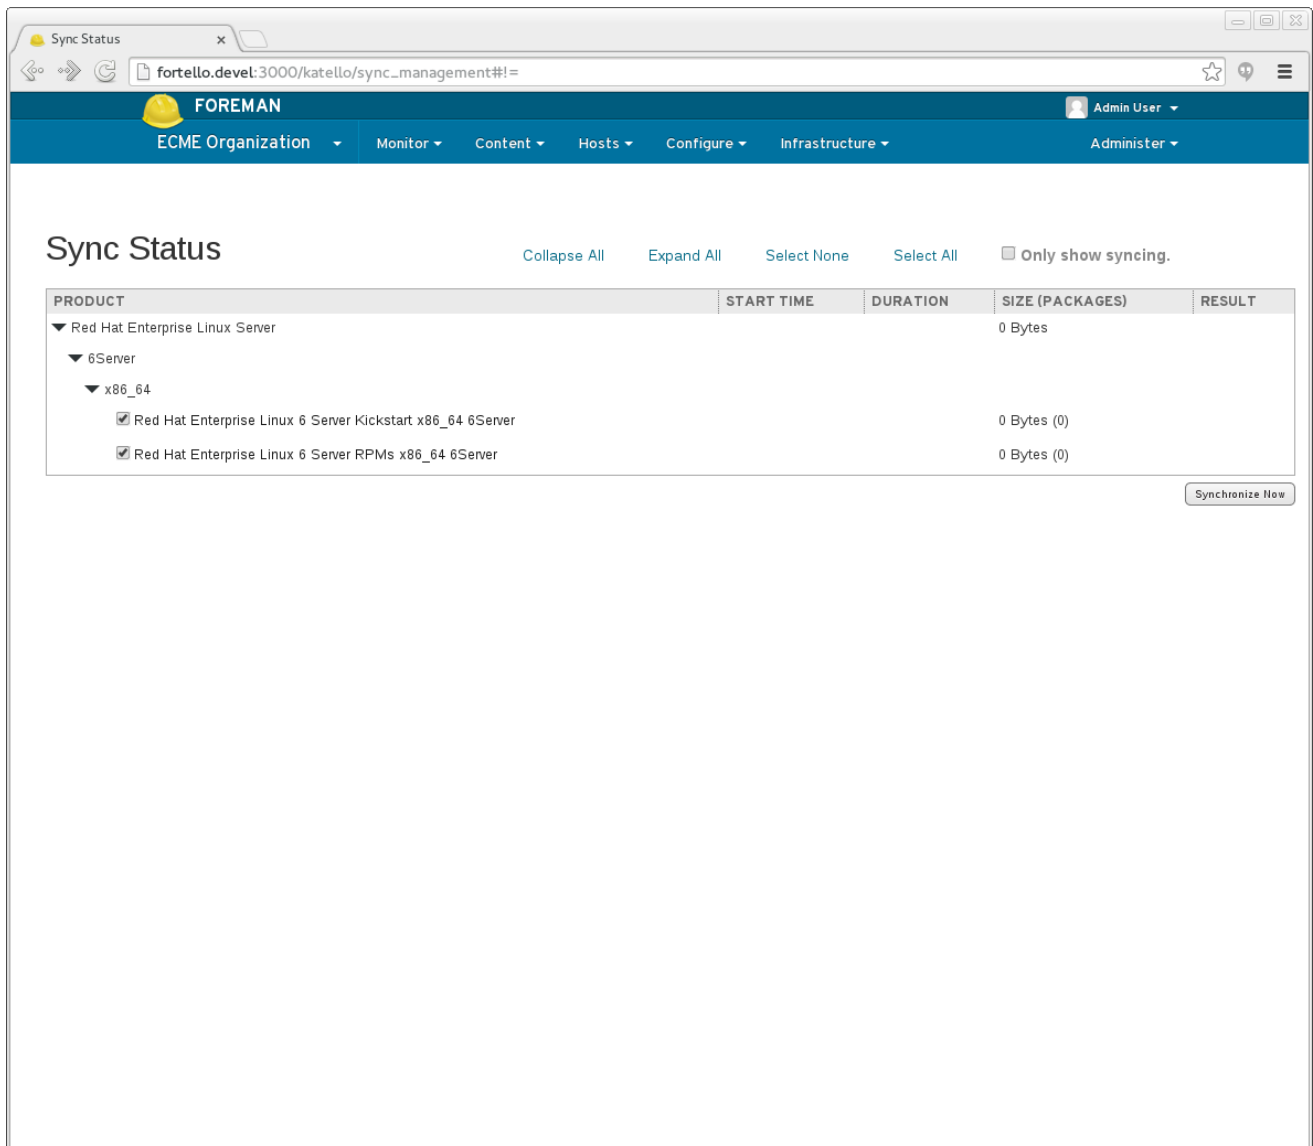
Sync Status ×

fortello.devel:3000/katello/sync_management#!=

FOREMAN

Admin User

ECME Organization

Monitor Content Hosts Configure Infrastructure

Administer

Sync Status

Collapse All Expand All Select None Select All Only show syncing.

| PRODUCT | START TIME | DURATION | SIZE (PACKAGES) | RESULT |
|---|---|---|---|---|
| Red Hat Enterprise Linux Server | | | 0 Bytes | |
| 6Server | | | | |
| x86_64 | | | | |
| Red Hat Enterprise Linux 6 Server Kickstart x86_64 6Server | | | 0 Bytes (0) | |
| Red Hat Enterprise Linux 6 Server RPMs x86_64 6Server | | | 0 Bytes (0) | |

Synchronize Now